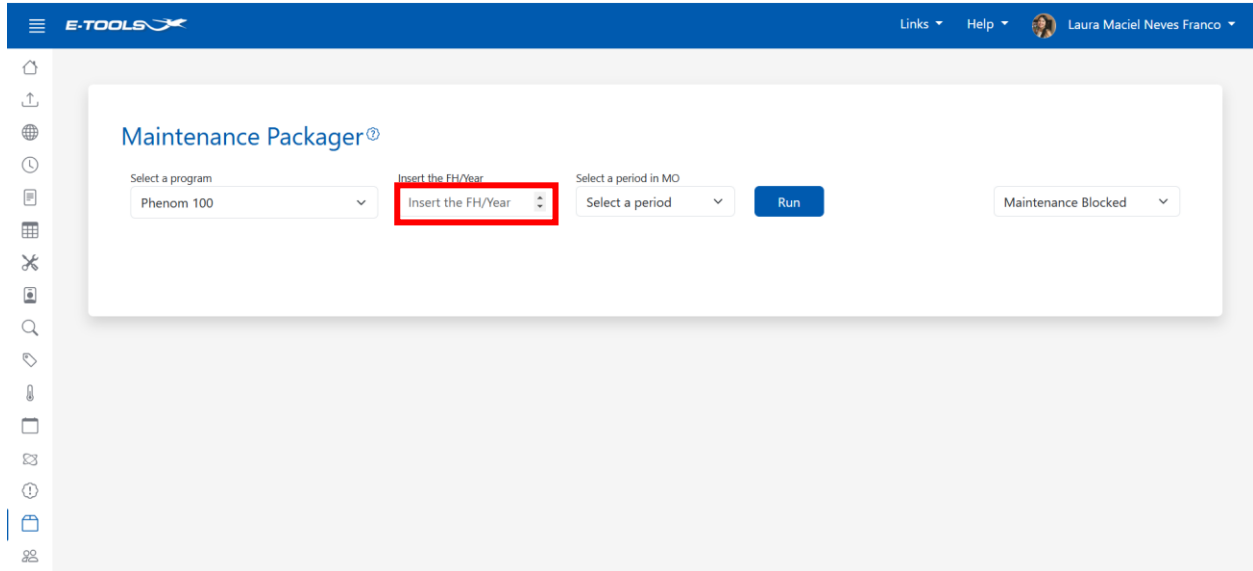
E-TOOLS

Links ▾ Help ▾ Laura Maciel Neves Franco ▾

Maintenance Packager

Select a program
Phenom 100

Insert the FH/Year
Insert the FH/Year

Select a period in MO
Select a period

Run

Maintenance Blocked